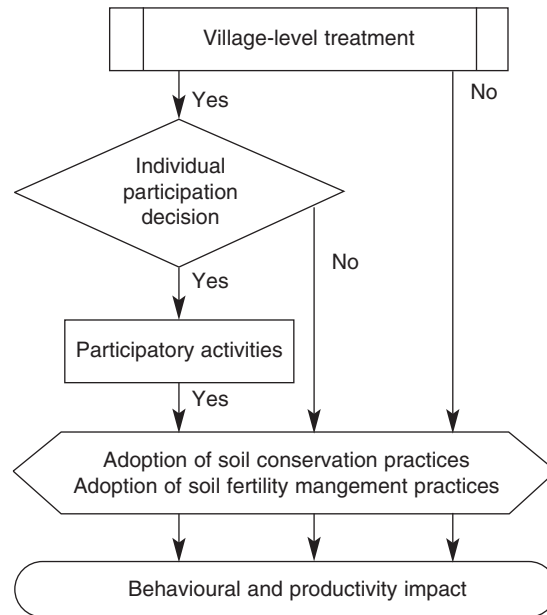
Village-level treatment

Yes

No

Individual participation decision

No

Yes

Participatory activities

Yes

Adoption of soil conservation practices
Adoption of soil fertility mangement practices

Behavioural and productivity impact